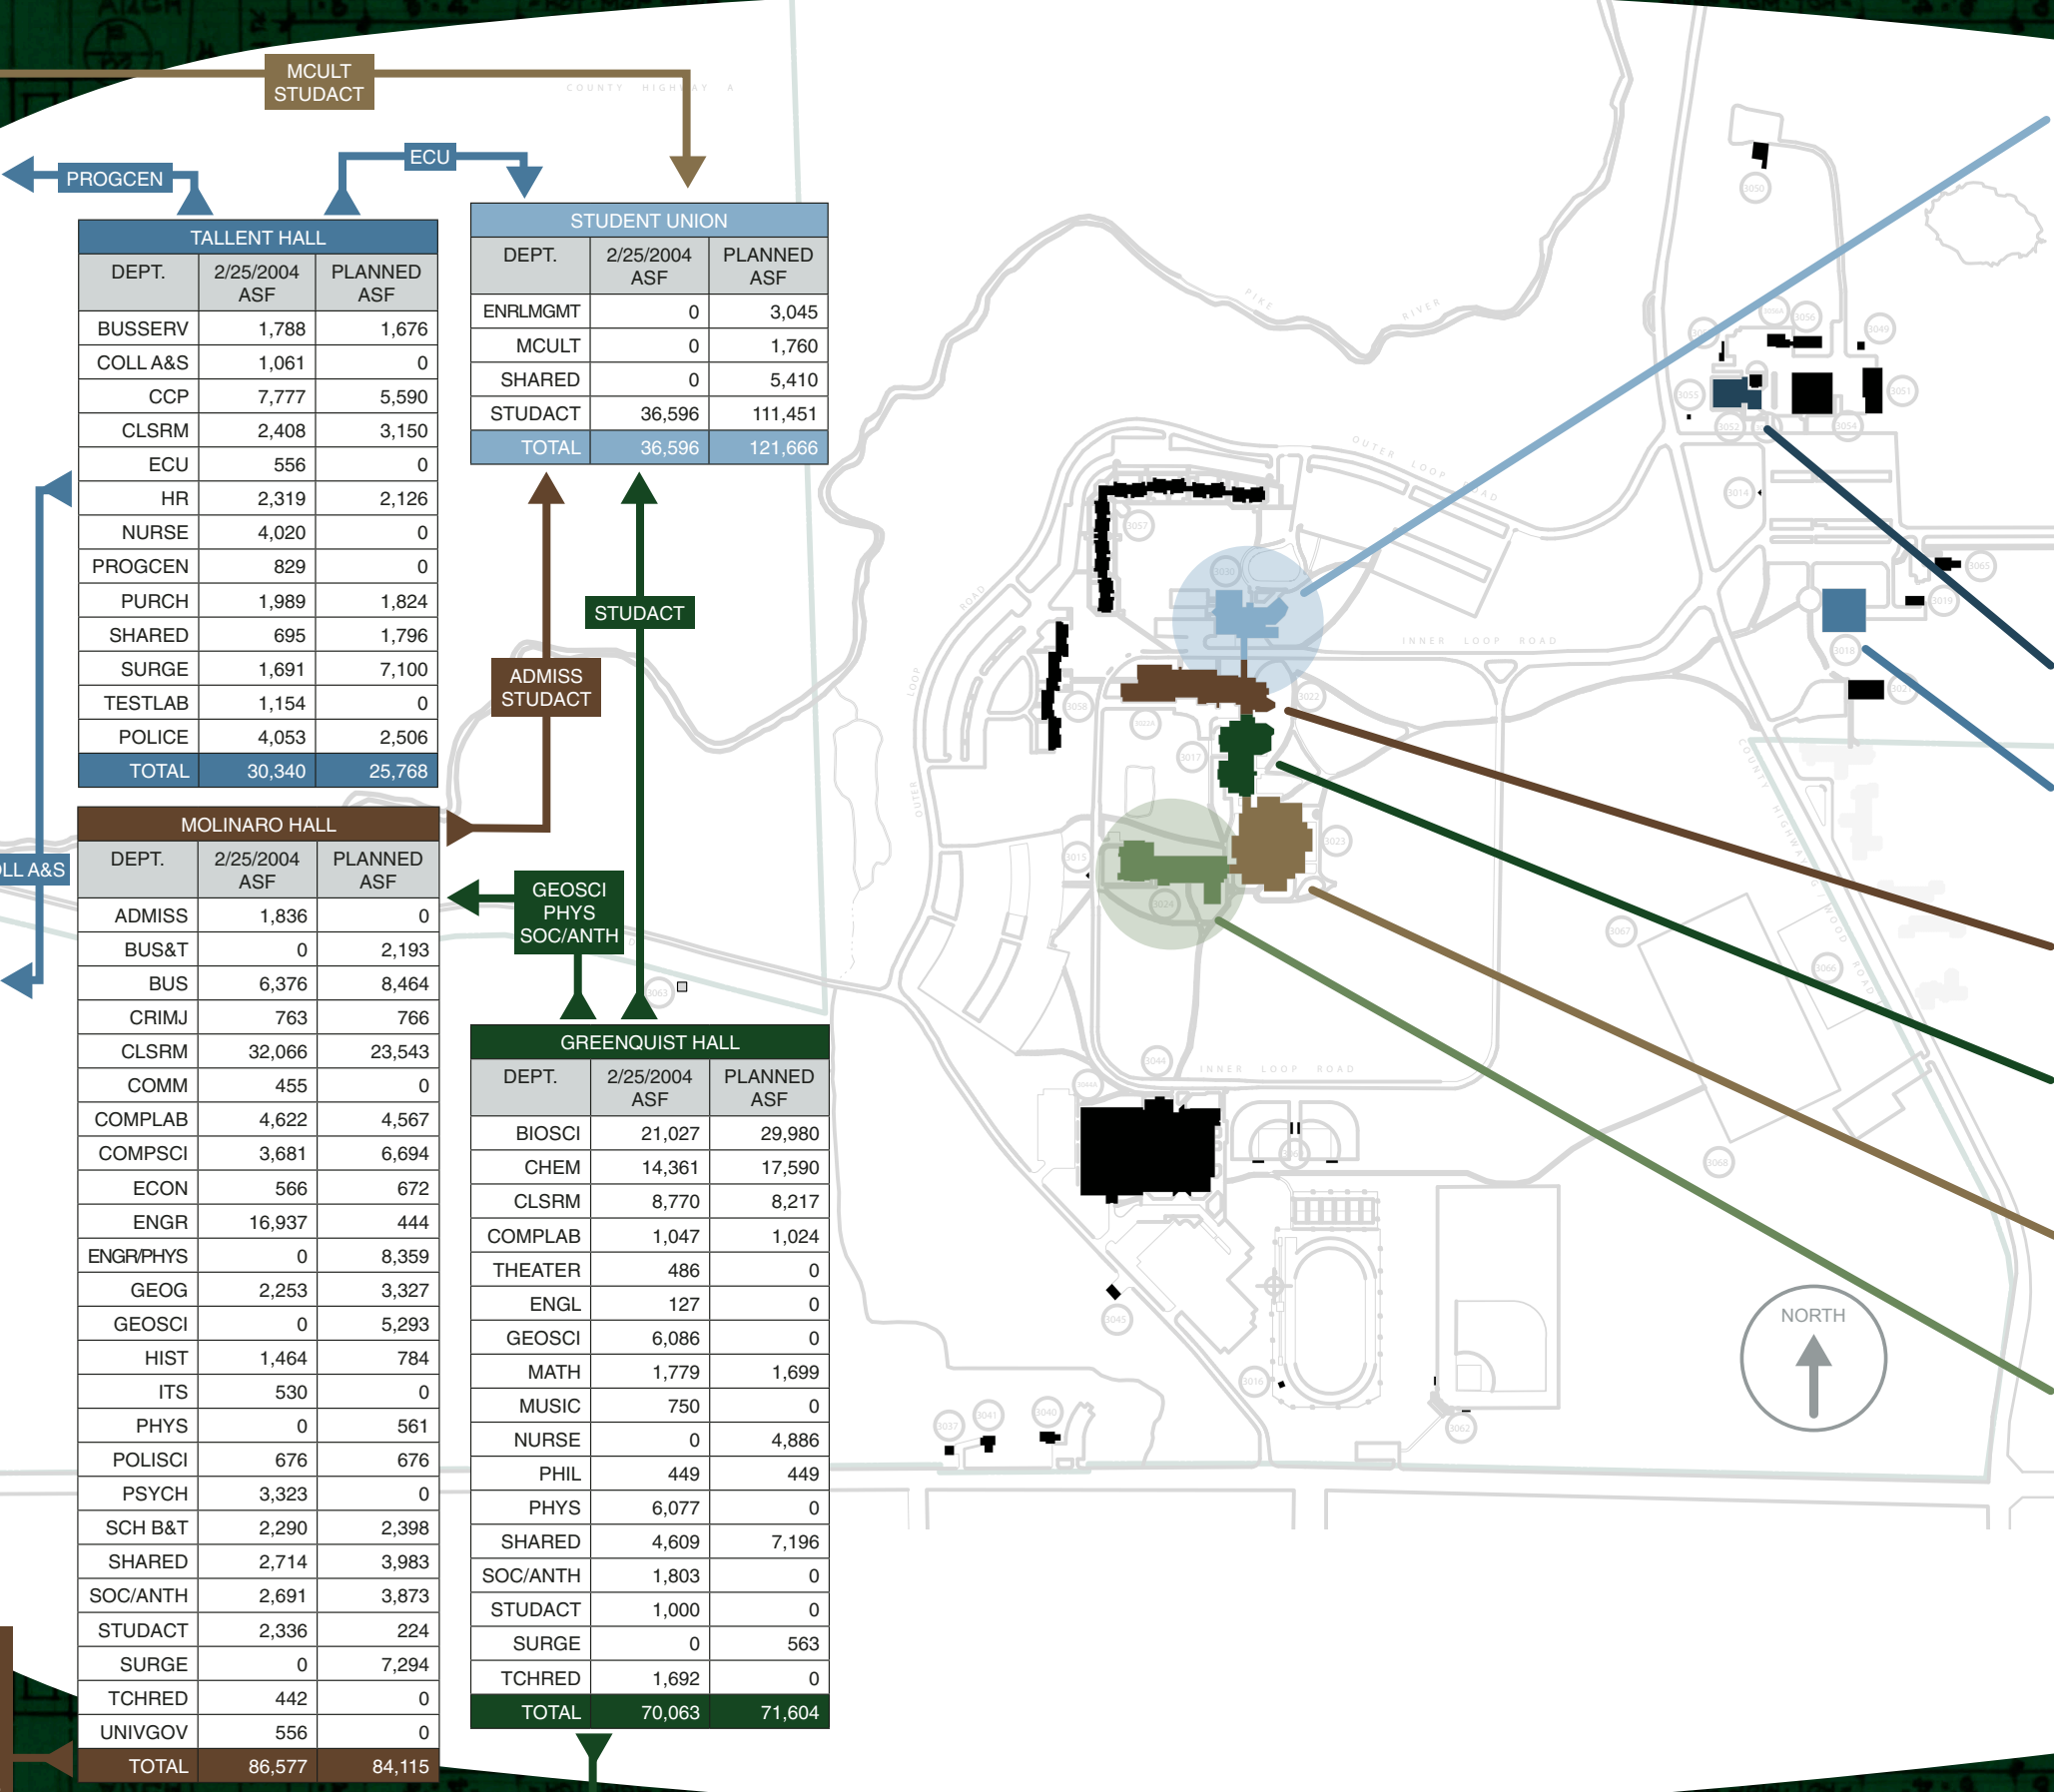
MCULT
STUDACT

PROGCEN

ECU

COUNTY HIGHWAY A

TALLENT HALL

| DEPT. | 2/25/2004 ASF | PLANNED ASF |
|---|---|---|
| BUSSERV | 1,788 | 1,676 |
| COLL A&S | 1,061 | 0 |
| CCP | 7,777 | 5,590 |
| CLSRM | 2,408 | 3,150 |
| ECU | 556 | 0 |
| HR | 2,319 | 2,126 |
| NURSE | 4,020 | 0 |
| PROGCEN | 829 | 0 |
| PURCH | 1,989 | 1,824 |
| SHARED | 695 | 1,796 |
| SURGE | 1,691 | 7,100 |
| TESTLAB | 1,154 | 0 |
| POLICE | 4,053 | 2,506 |
| TOTAL | 30,340 | 25,768 |

STUDENT UNION

| DEPT. | 2/25/2004 ASF | PLANNED ASF |
|---|---|---|
| ENRLMGMT | 0 | 3,045 |
| MCULT | 0 | 1,760 |
| SHARED | 0 | 5,410 |
| STUDACT | 36,596 | 111,451 |
| TOTAL | 36,596 | 121,666 |

STUDACT

ADMISS
STUDACT

MOLINARO HALL

| DEPT. | 2/25/2004 ASF | PLANNED ASF |
|---|---|---|
| ADMISS | 1,836 | 0 |
| BUS&T | 0 | 2,193 |
| BUS | 6,376 | 8,464 |
| CRIMJ | 763 | 766 |
| CLSRM | 32,066 | 23,543 |
| COMM | 455 | 0 |
| COMPLAB | 4,622 | 4,567 |
| COMPSCI | 3,681 | 6,694 |
| ECON | 566 | 672 |
| ENGR | 16,937 | 444 |
| ENGR/PHYS | 0 | 8,359 |
| GEOG | 2,253 | 3,327 |
| GEOSCI | 0 | 5,293 |
| HIST | 1,464 | 784 |
| ITS | 530 | 0 |
| PHYS | 0 | 561 |
| POLISCI | 676 | 676 |
| PSYCH | 3,323 | 0 |
| SCH B&T | 2,290 | 2,398 |
| SHARED | 2,714 | 3,983 |
| SOC/ANTH | 2,691 | 3,873 |
| STUDACT | 2,336 | 224 |
| SURGE | 0 | 7,294 |
| TCHRED | 442 | 0 |
| UNIVGOV | 556 | 0 |
| TOTAL | 86,577 | 84,115 |

LL A&S

GEOSCI
PHYS
SOC/ANTH

GREENQUIST HALL

| DEPT. | 2/25/2004 ASF | PLANNED ASF |
|---|---|---|
| BIOSCI | 21,027 | 29,980 |
| CHEM | 14,361 | 17,590 |
| CLSRM | 8,770 | 8,217 |
| COMPLAB | 1,047 | 1,024 |
| THEATER | 486 | 0 |
| ENGL | 127 | 0 |
| GEOSCI | 6,086 | 0 |
| MATH | 1,779 | 1,699 |
| MUSIC | 750 | 0 |
| NURSE | 0 | 4,886 |
| PHIL | 449 | 449 |
| PHYS | 6,077 | 0 |
| SHARED | 4,609 | 7,196 |
| SOC/ANTH | 1,803 | 0 |
| STUDACT | 1,000 | 0 |
| SURGE | 0 | 563 |
| TCHRED | 1,692 | 0 |
| TOTAL | 70,063 | 71,604 |

PIKE RIVER

OUTER LOOP ROAD

INNER LOOP ROAD

INNER LOOP ROAD

COUNTY HIGHWAY

WOOD ROAD

NORTH